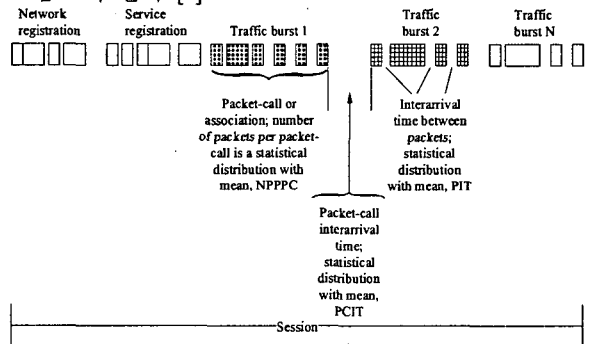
Network registration

Service registration

Traffic burst 1

Traffic burst 2

Traffic burst N

Packet-call or association; number of packets per packet-call is a statistical distribution with mean, NPPPC

Interarrival time between packets; statistical distribution with mean, PIT

Packet-call interarrival time; statistical distribution with mean, PCIT

Session